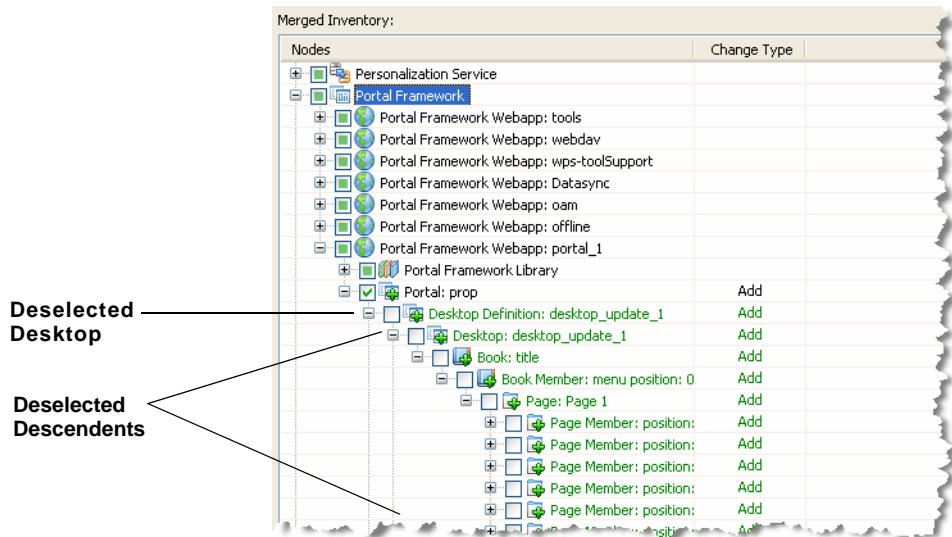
Merged Inventory:

| Nodes | Change Type |
|---|---|
| Personalization Service | |
| Portal Framework | |
| Portal Framework Webapp: tools | |
| Portal Framework Webapp: webdav | |
| Portal Framework Webapp: wps-toolSupport | |
| Portal Framework Webapp: Datasync | |
| Portal Framework Webapp: oam | |
| Portal Framework Webapp: offline | |
| Portal Framework Webapp: portal_1 | |
| Portal Framework Library | |
| Portal: prop | Add |
| Desktop Definition: desktop_update_1 | Add |
| Desktop: desktop_update_1 | Add |
| Book: title | Add |
| Book Member: menu position: 0 | Add |
| Page: Page 1 | Add |
| Page Member: position: | Add |
| Page Member: position: | Add |
| Page Member: position: | Add |
| Page Member: position: | Add |
| Page Member: position: | Add |
| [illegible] | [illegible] |

Deselected Desktop

Deselected Descendents